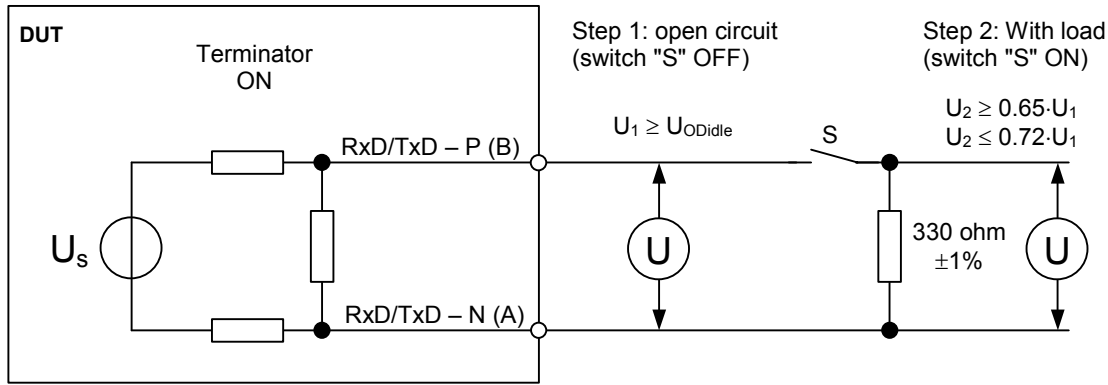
DUT

Terminator ON

Step 1: open circuit (switch "S" OFF)

Step 2: With load (switch "S" ON)

$U_2 \geq 0.65 \cdot U_1$
$U_2 \leq 0.72 \cdot U_1$

$U_1 \geq U_{ODidle}$

S

RxD/TxD – P (B)

$U_s$

U

330 ohm ±1%

U

RxD/TxD – N (A)